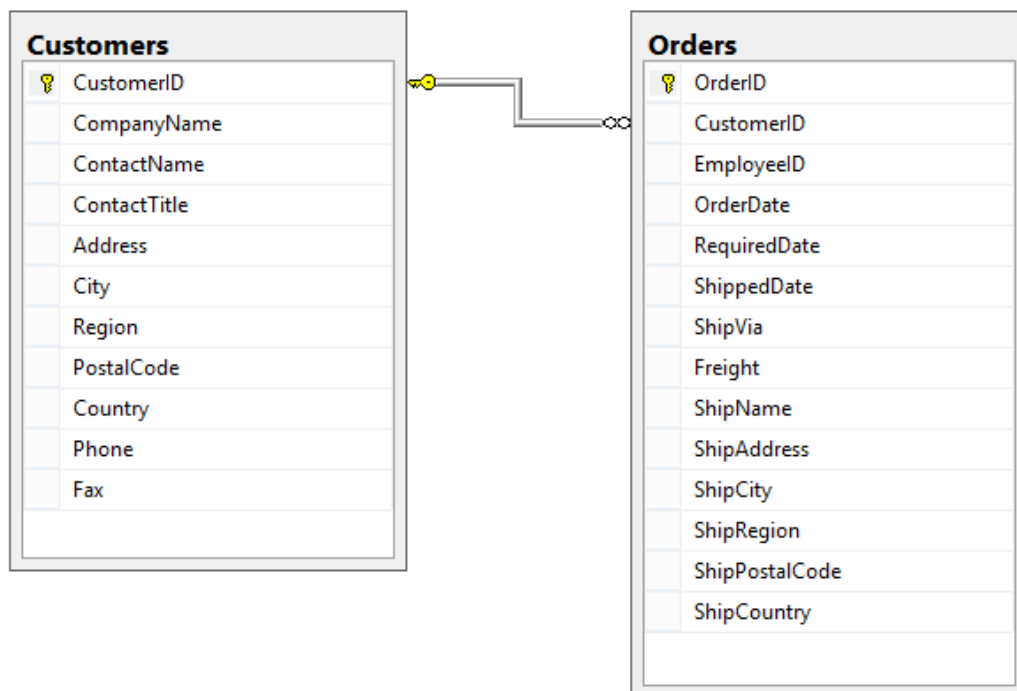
Customers
CustomerID
CompanyName
ContactName
ContactTitle
Address
City
Region
PostalCode
Country
Phone
Fax

Orders
OrderID
CustomerID
EmployeeID
OrderDate
RequiredDate
ShippedDate
ShipVia
Freight
ShipName
ShipAddress
ShipCity
ShipRegion
ShipPostalCode
ShipCountry